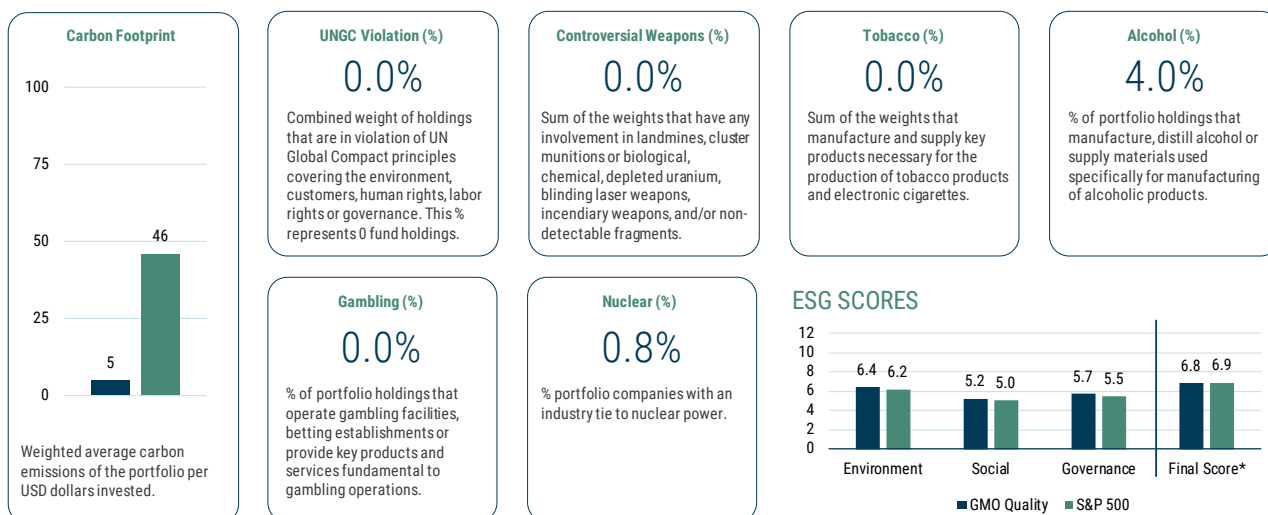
Carbon Footprint

100
75
50
25
0

5
46

Weighted average carbon emissions of the portfolio per USD dollars invested.

UNGC Violation (%)

0.0%

Combined weight of holdings that are in violation of UN Global Compact principles covering the environment, customers, human rights, labor rights or governance. This % represents 0 fund holdings.

Controversial Weapons (%)

0.0%

Sum of the weights that have any involvement in landmines, cluster munitions or biological, chemical, depleted uranium, blinding laser weapons, incendiary weapons, and/or non-detectable fragments.

Tobacco (%)

0.0%

Sum of the weights that manufacture and supply key products necessary for the production of tobacco products and electronic cigarettes.

Alcohol (%)

4.0%

% of portfolio holdings that manufacture, distill alcohol or supply materials used specifically for manufacturing of alcoholic products.

Gambling (%)

0.0%

% of portfolio holdings that operate gambling facilities, betting establishments or provide key products and services fundamental to gambling operations.

Nuclear (%)

0.8%

% portfolio companies with an industry tie to nuclear power.

ESG SCORES

12
10
8
6
4
2
0

6.4 6.2
5.2 5.0
5.7 5.5
6.8 6.9

Environment
Social
Governance
Final Score*

GMO Quality
S&P 500